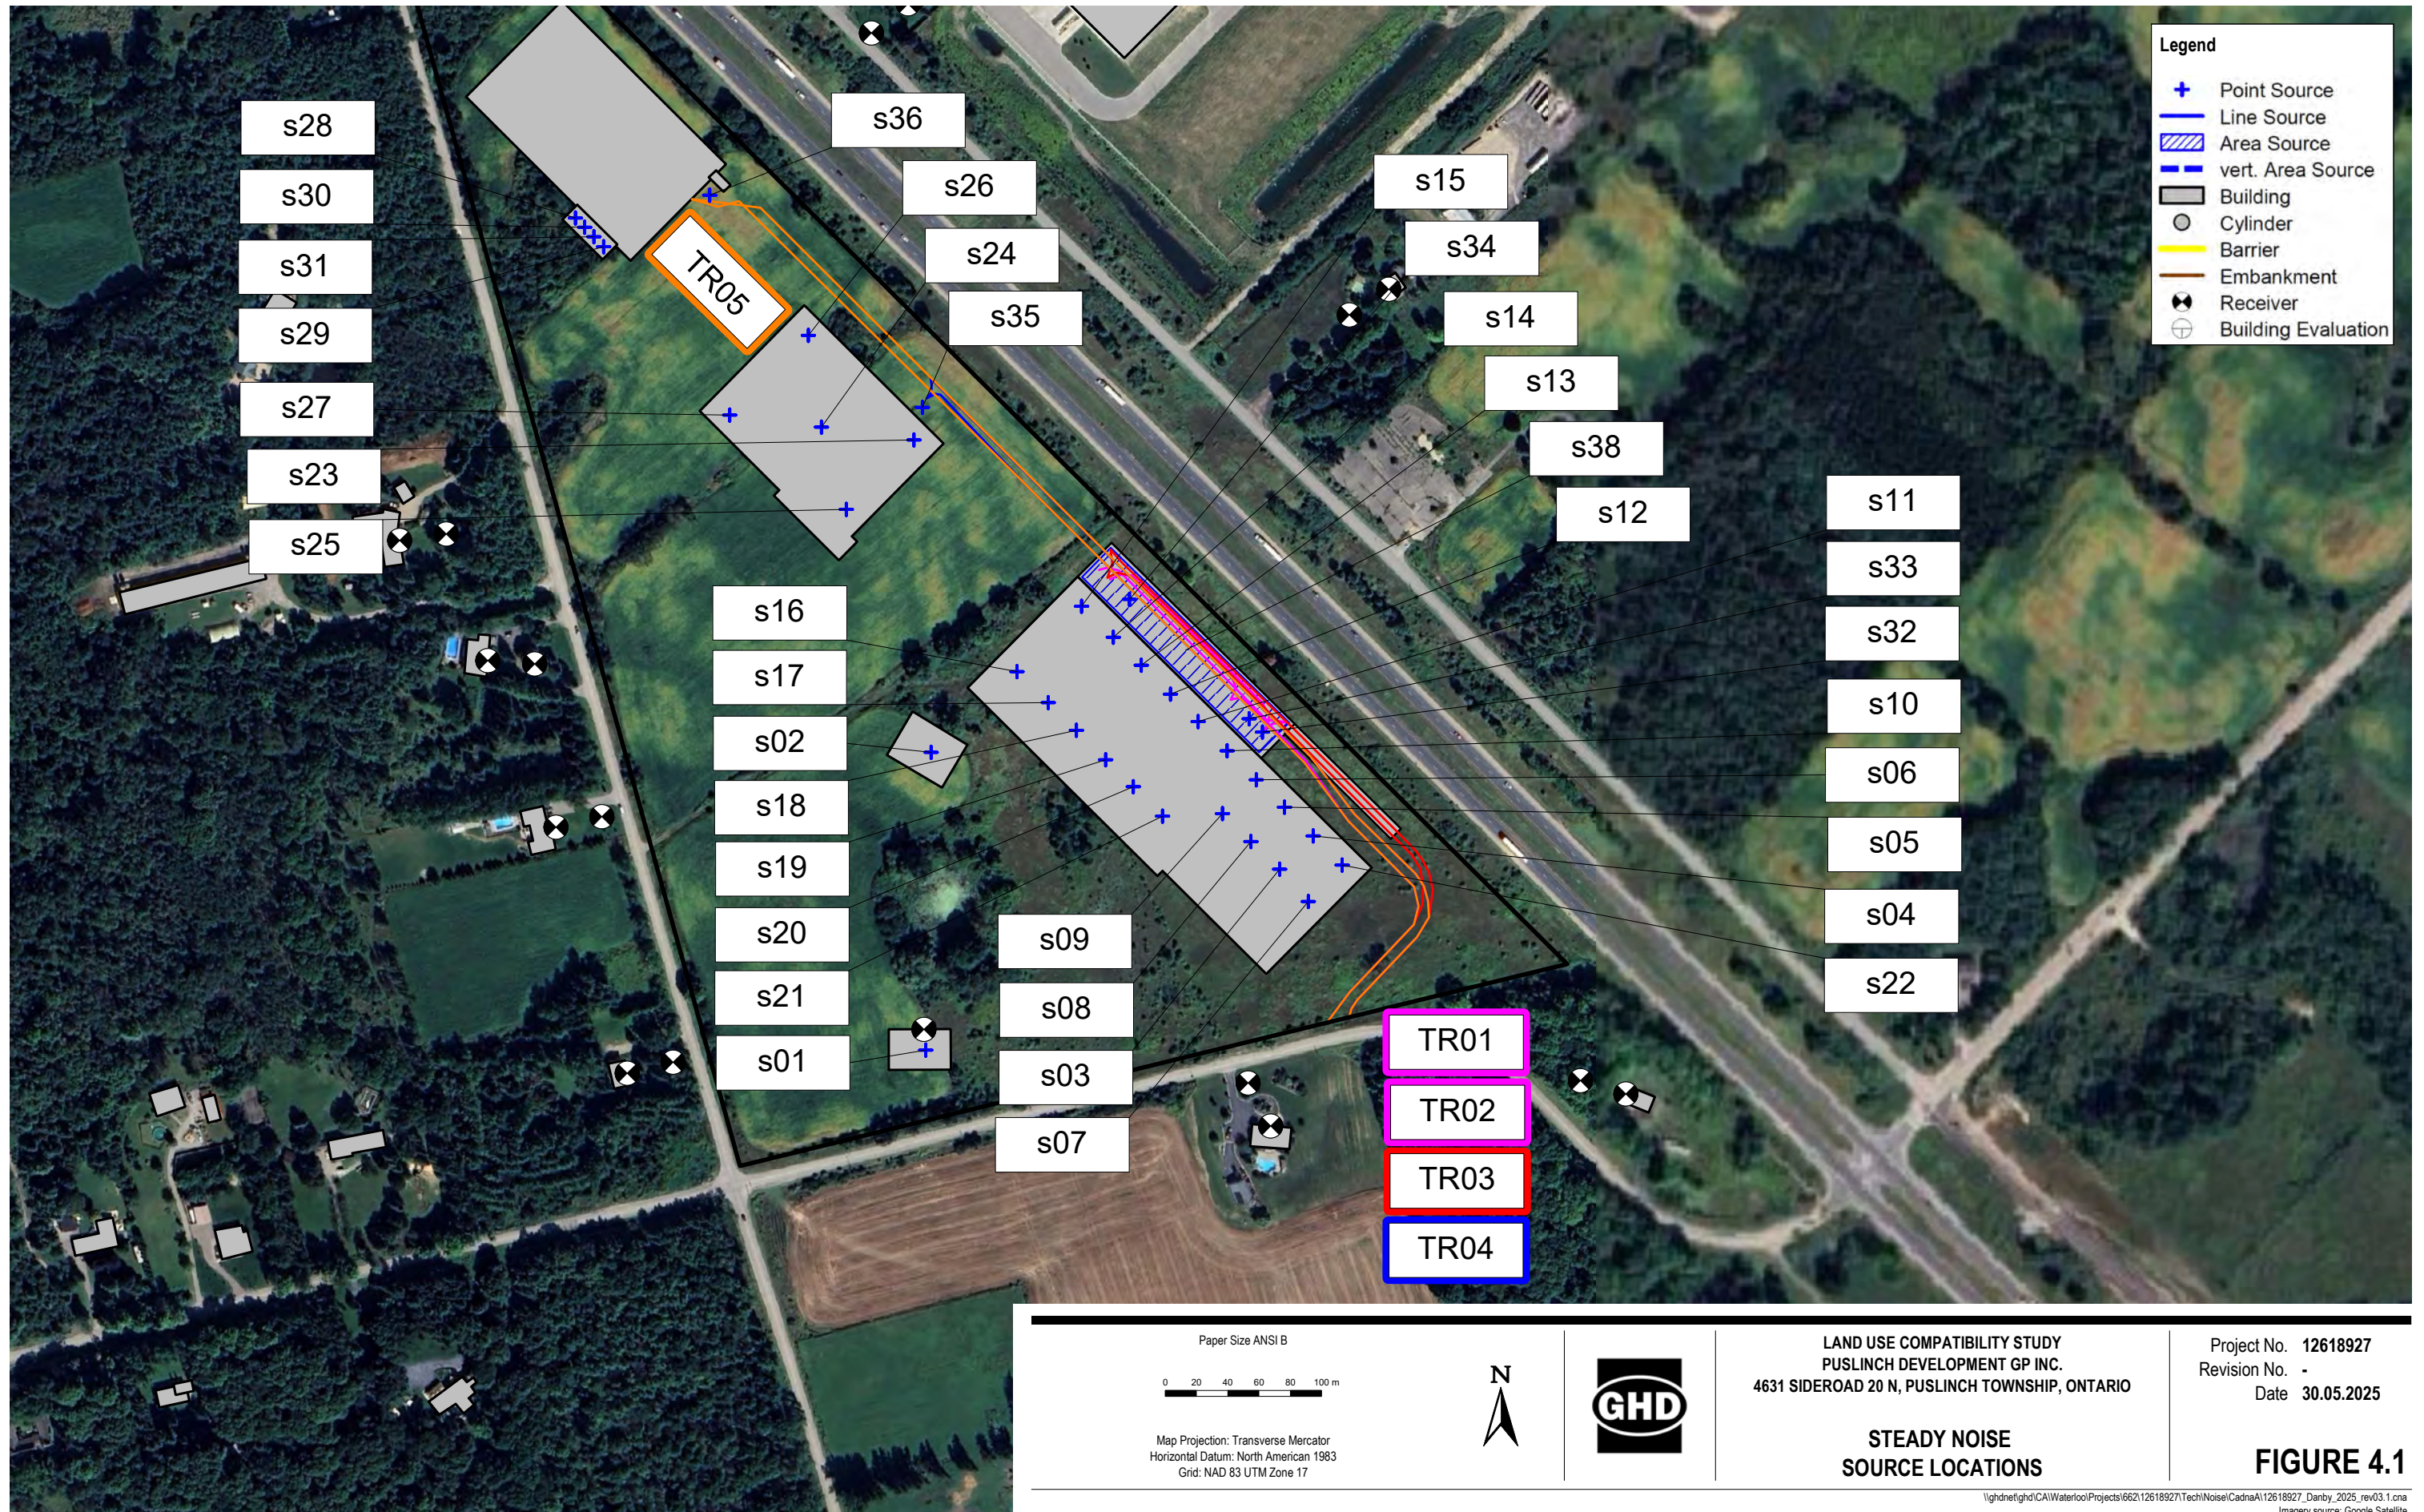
Legend
Point Source
Line Source
Area Source
vert. Area Source
Building
Cylinder
Barrier
Embankment
Receiver
Building Evaluation

s28
s30
s31
s29
s27
s23
s25
s36
s26
s24
s35
TR05
s15
s34
s14
s13
s38
s12
s11
s33
s32
s10
s06
s05
s04
s22
s16
s17
s02
s18
s19
s20
s21
s01
s09
s08
s03
s07
TR01
TR02
TR03
TR04

Paper Size ANSI B

0 20 40 60 80 100 m

Map Projection: Transverse Mercator
Horizontal Datum: North American 1983
Grid: NAD 83 UTM Zone 17

N

GHD

LAND USE COMPATIBILITY STUDY
PUSLINCH DEVELOPMENT GP INC.
4631 SIDEROAD 20 N, PUSLINCH TOWNSHIP, ONTARIO

STEADY NOISE
SOURCE LOCATIONS

Project No. 12618927
Revision No. -
Date 30.05.2025

FIGURE 4.1

\\ghdnet\ghd\CA\Waterloo\Projects\662\12618927\Tech\Noise\CadnaA\12618927_Danby_2025_rev03.1.cna
Imagery source: Google Satellite